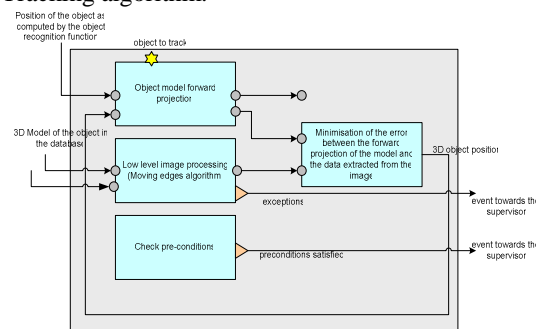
Tracking algorithm

Position of the object as computed by the object recognition function

object to track

Object model forward projection

3D Model of the object in the database

Low level image processing (Moving edges algorithm)

Minimisation of the error between the forward projection of the model and the data extracted from the image

3D object position

exceptions

event towards the supervisor

Check pre-conditions

preconditions satisfied

event towards the supervisor